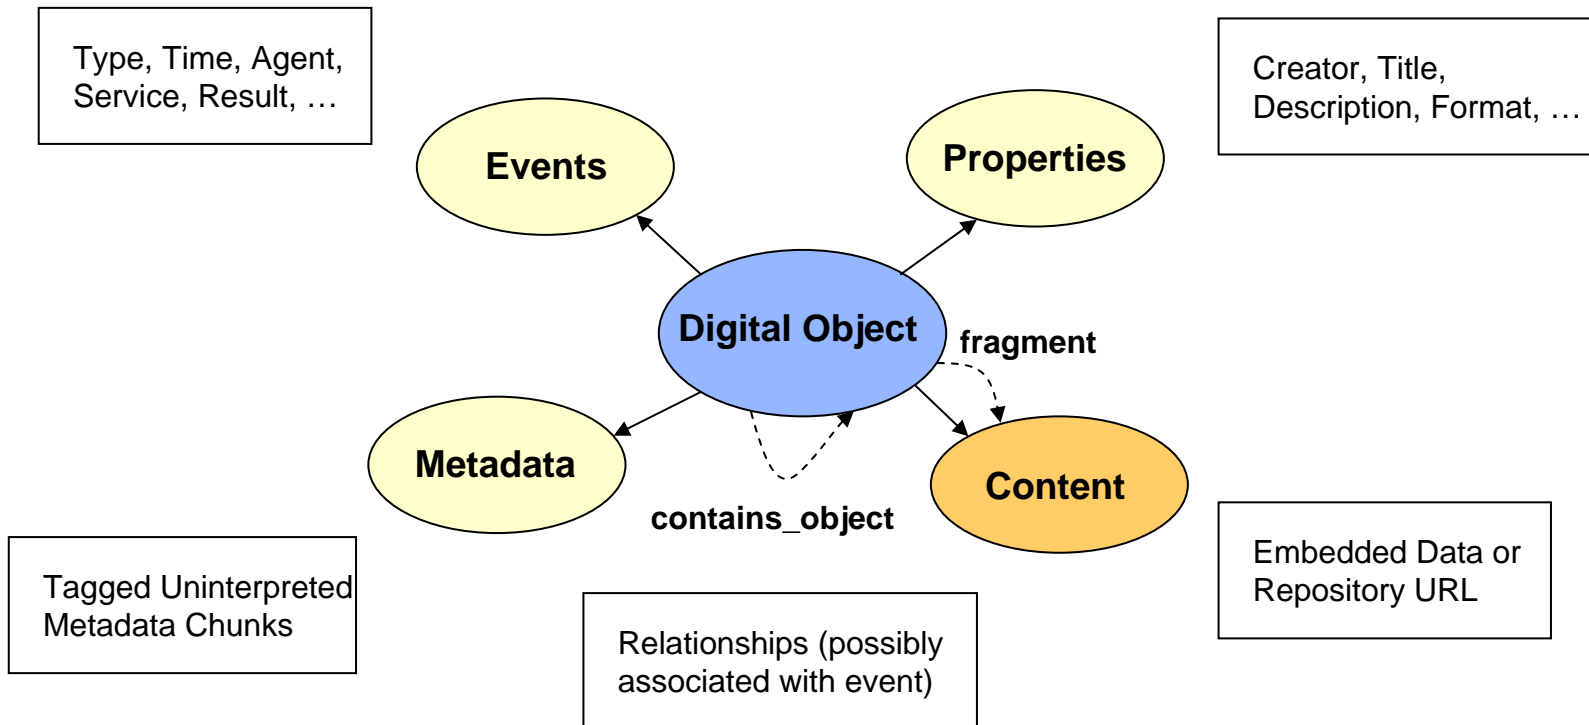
Type, Time, Agent, Service, Result, …

Events

Properties

Creator, Title, Description, Format, …

Digital Object

fragment

Metadata

Content

contains_object

Tagged Uninterpreted Metadata Chunks

Relationships (possibly associated with event)

Embedded Data or Repository URL